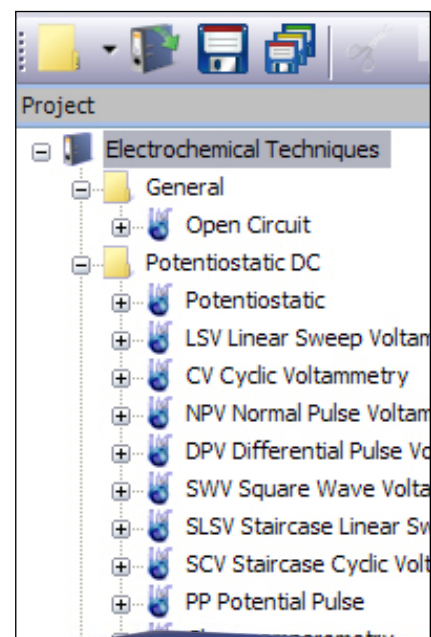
Project

Electrochemical Techniques

General

Open Circuit

Potentiostatic DC

Potentiostatic

LSV Linear Sweep Voltam

CV Cyclic Voltammetry

NPV Normal Pulse Voltam

DPV Differential Pulse Vo

SWV Square Wave Volta

SLSV Staircase Linear Sw

SCV Staircase Cyclic Volt

PP Potential Pulse

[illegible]